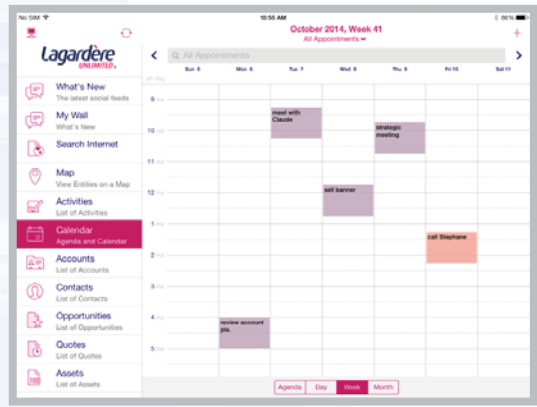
No SIM 10:55 AM 86%

October 2014, Week 41
All Appointments

Lagardère UNLIMITED

All Appointments

Sun 5 | Mon 6 | Tue 7 | Wed 8 | Thu 9 | Fri 10 | Sat 11

all-day

9
10
11
12
1
2
3
4
5

meet with Claude
strategic meeting
sell banner
call Stephane
review account pls.

What's New
The latest social feeds

My Wall
What's New

Search Internet

Map
View Entities on a Map

Activities
List of Activities

Calendar
Agenda and Calendar

Accounts
List of Accounts

Contacts
List of Contacts

Opportunities
List of Opportunities

Quotes
List of Quotes

Assets
List of Assets

Agenda | Day | Week | Month